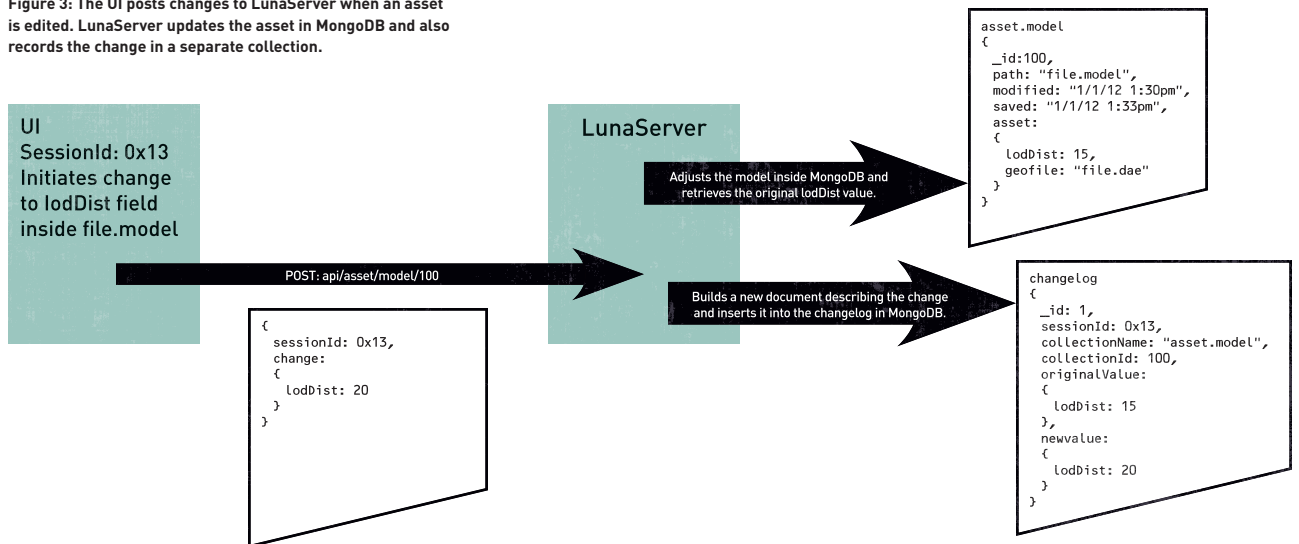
Figure 3: The UI posts changes to LunaServer when an asset is edited. LunaServer updates the asset in MongoDB and also records the change in a separate collection.

UI
SessionId: 0x13
Initiates change to lodDist field inside file.model

POST: api/asset/model/100

{
 sessionId: 0x13,
 change:
 {
  lodDist: 20
 }
}

LunaServer

Adjusts the model inside MongoDB and retrieves the original lodDist value.

asset.model
{
 _id:100,
 path: "file.model",
 modified: "1/1/12 1:30pm",
 saved: "1/1/12 1:33pm",
 asset:
 {
  lodDist: 15,
  geofile: "file.dae"
 }
}

Builds a new document describing the change and inserts it into the changelog in MongoDB.

changelog
{
 _id: 1,
 sessionId: 0x13,
 collectionName: "asset.model",
 collectionId: 100,
 originalValue:
 {
  lodDist: 15
 },
 newvalue:
 {
  lodDist: 20
 }
}